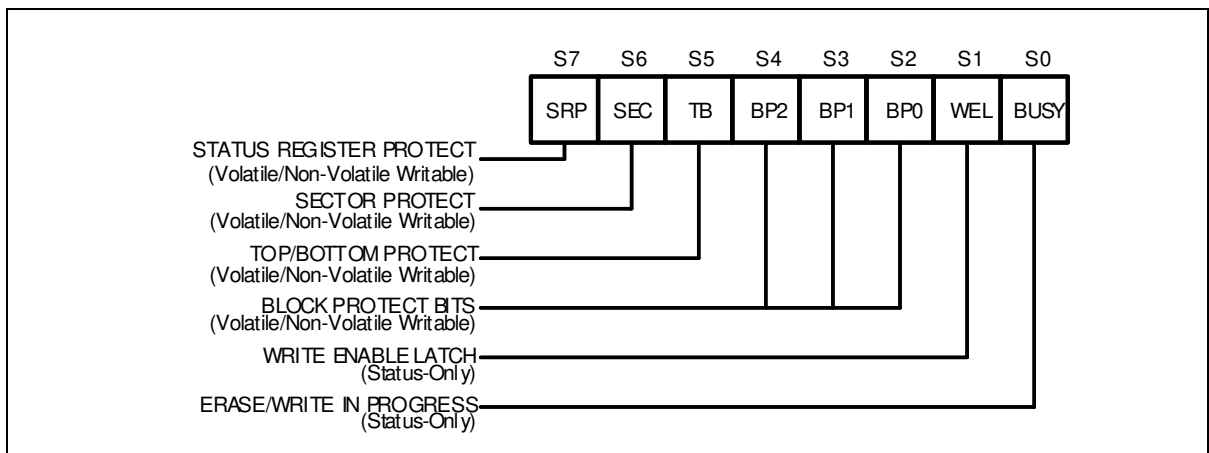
| S7 | S6 | S5 | S4 | S3 | S2 | S1 | S0 |
|---|---|---|---|---|---|---|---|
| SRP | SEC | TB | BP2 | BP1 | BP0 | WEL | BUSY |

STATUS REGISTER PROTECT
(Volatile/Non-Volatile Writable)

SECTOR PROTECT
(Volatile/Non-Volatile Writable)

TOP/BOTTOM PROTECT
(Volatile/Non-Volatile Writable)

BLOCK PROTECT BITS
(Volatile/Non-Volatile Writable)

WRITE ENABLE LATCH
(Status-Only)

ERASE/WRITE IN PROGRESS
(Status-Only)